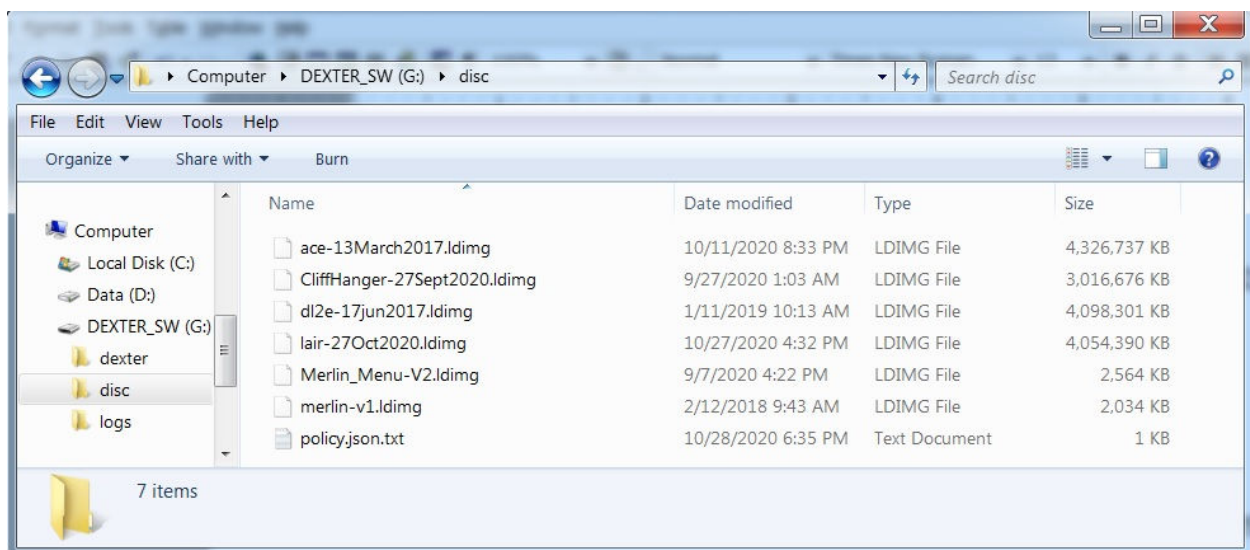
Computer ▸ DEXTER_SW (G:) ▸ disc

Search disc

File Edit View Tools Help

Organize ▾ Share with ▾ Burn

Computer
Local Disk (C:)
Data (D:)
DEXTER_SW (G:)
dexter
disc
logs

| Name | Date modified | Type | Size |
|---|---|---|---|
| ace-13March2017.ldimg | 10/11/2020 8:33 PM | LDIMG File | 4,326,737 KB |
| CliffHanger-27Sept2020.ldimg | 9/27/2020 1:03 AM | LDIMG File | 3,016,676 KB |
| dl2e-17jun2017.ldimg | 1/11/2019 10:13 AM | LDIMG File | 4,098,301 KB |
| lair-27Oct2020.ldimg | 10/27/2020 4:32 PM | LDIMG File | 4,054,390 KB |
| Merlin_Menu-V2.ldimg | 9/7/2020 4:22 PM | LDIMG File | 2,564 KB |
| merlin-v1.ldimg | 2/12/2018 9:43 AM | LDIMG File | 2,034 KB |
| policy.json.txt | 10/28/2020 6:35 PM | Text Document | 1 KB |

7 items